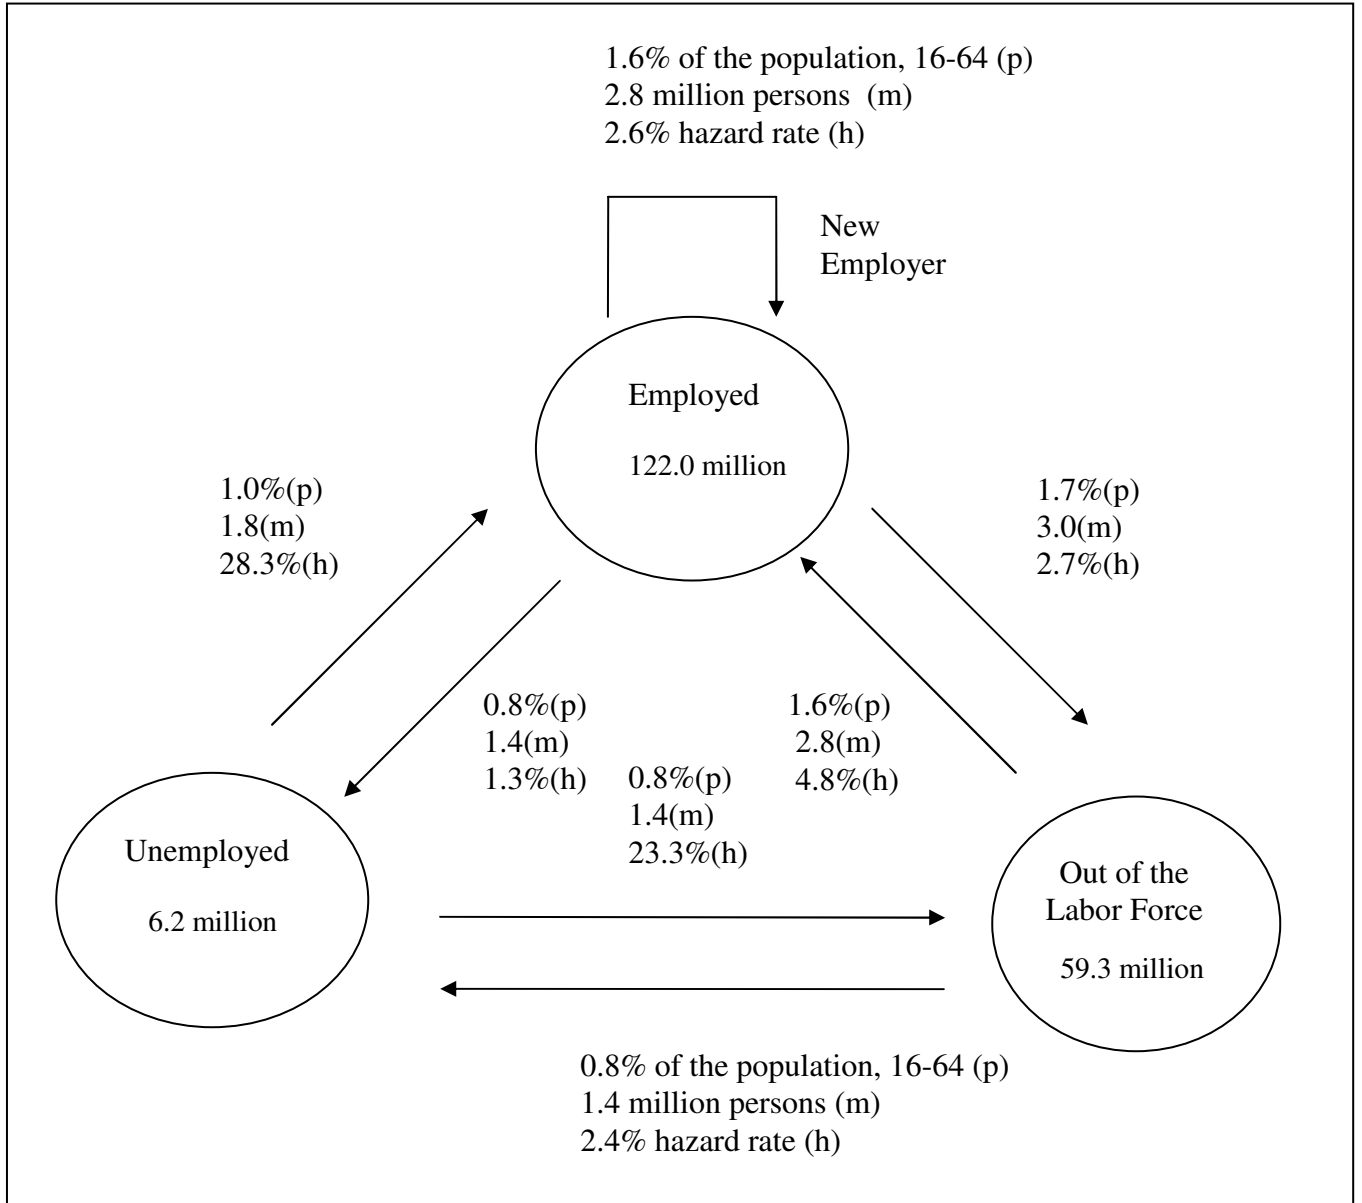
1.6% of the population, 16-64 (p)
2.8 million persons (m)
2.6% hazard rate (h)

New
Employer

Employed

122.0 million

1.0%(p)
1.8(m)
28.3%(h)

1.7%(p)
3.0(m)
2.7%(h)

0.8%(p)
1.4(m)
1.3%(h)

1.6%(p)
2.8(m)
4.8%(h)

0.8%(p)
1.4(m)
23.3%(h)

Unemployed

6.2 million

Out of the
Labor Force

59.3 million

0.8% of the population, 16-64 (p)
1.4 million persons (m)
2.4% hazard rate (h)